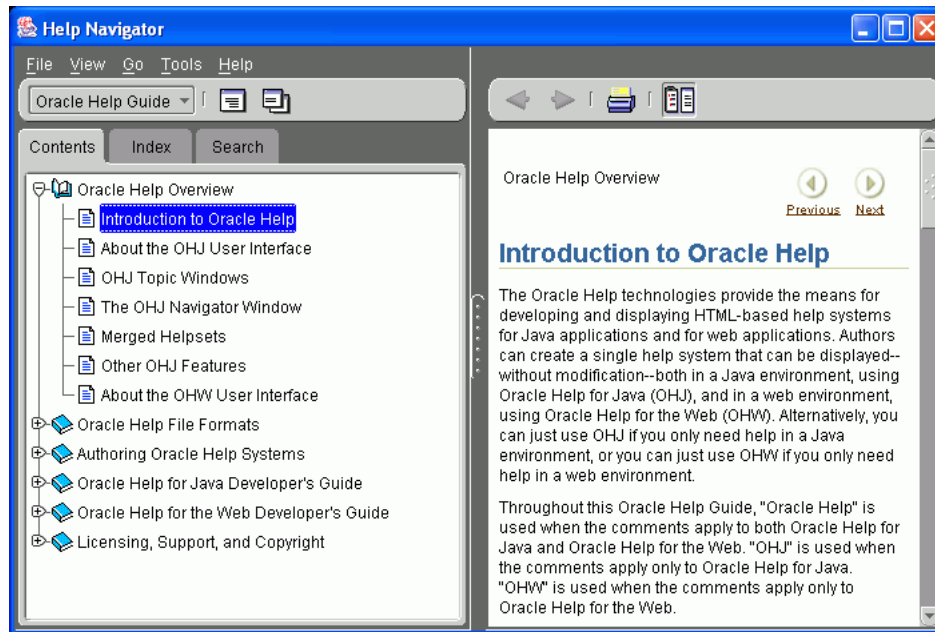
Help Navigator

File View Go Tools Help

Oracle Help Guide

Contents Index Search

Oracle Help Overview
Introduction to Oracle Help
About the OHJ User Interface
OHJ Topic Windows
The OHJ Navigator Window
Merged Helpsets
Other OHJ Features
About the OHW User Interface
Oracle Help File Formats
Authoring Oracle Help Systems
Oracle Help for Java Developer's Guide
Oracle Help for the Web Developer's Guide
Licensing, Support, and Copyright

Oracle Help Overview

Previous Next

Introduction to Oracle Help

The Oracle Help technologies provide the means for developing and displaying HTML-based help systems for Java applications and for web applications. Authors can create a single help system that can be displayed--without modification--both in a Java environment, using Oracle Help for Java (OHJ), and in a web environment, using Oracle Help for the Web (OHW). Alternatively, you can just use OHJ if you only need help in a Java environment, or you can just use OHW if you only need help in a web environment.

Throughout this Oracle Help Guide, "Oracle Help" is used when the comments apply to both Oracle Help for Java and Oracle Help for the Web. "OHJ" is used when the comments apply only to Oracle Help for Java. "OHW" is used when the comments apply only to Oracle Help for the Web.